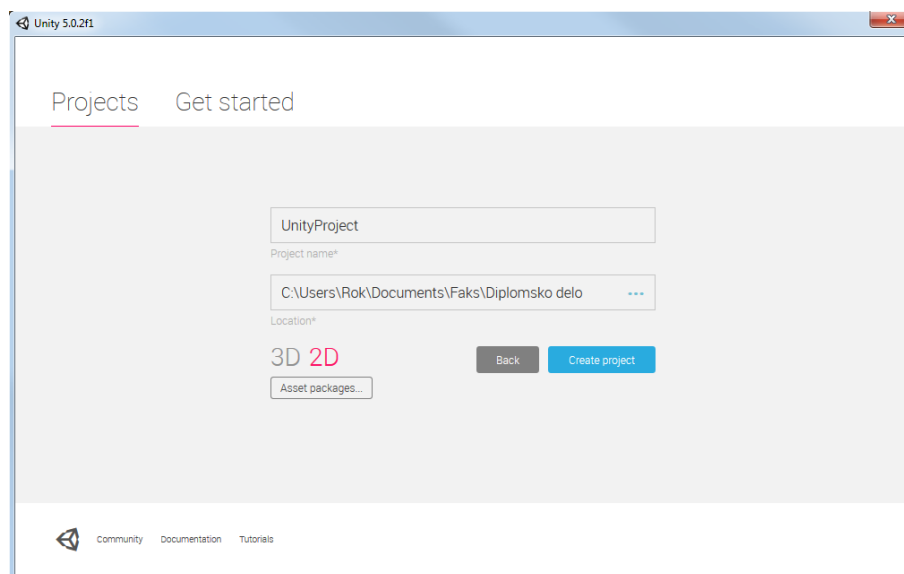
Unity 5.0.2f1

Projects Get started

UnityProject
Project name*

C:\Users\Rok\Documents\Faks\Diplomsko delo ...
Location*

3D 2D

Back Create project

Asset packages...

Community Documentation Tutorials